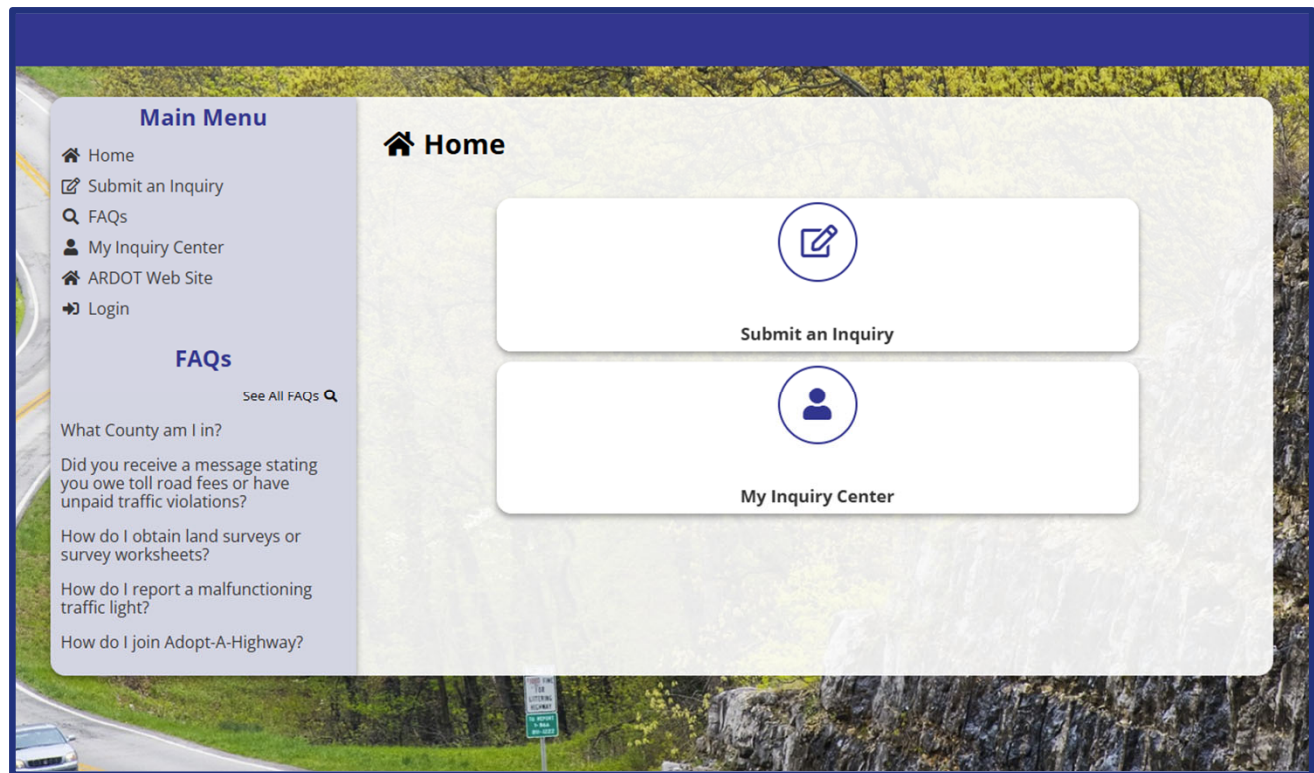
Main Menu

Home
Submit an Inquiry
FAQs
My Inquiry Center
ARDOT Web Site
Login

FAQs

See All FAQs

What County am I in?

Did you receive a message stating you owe toll road fees or have unpaid traffic violations?

How do I obtain land surveys or survey worksheets?

How do I report a malfunctioning traffic light?

How do I join Adopt-A-Highway?

Home

Submit an Inquiry

My Inquiry Center